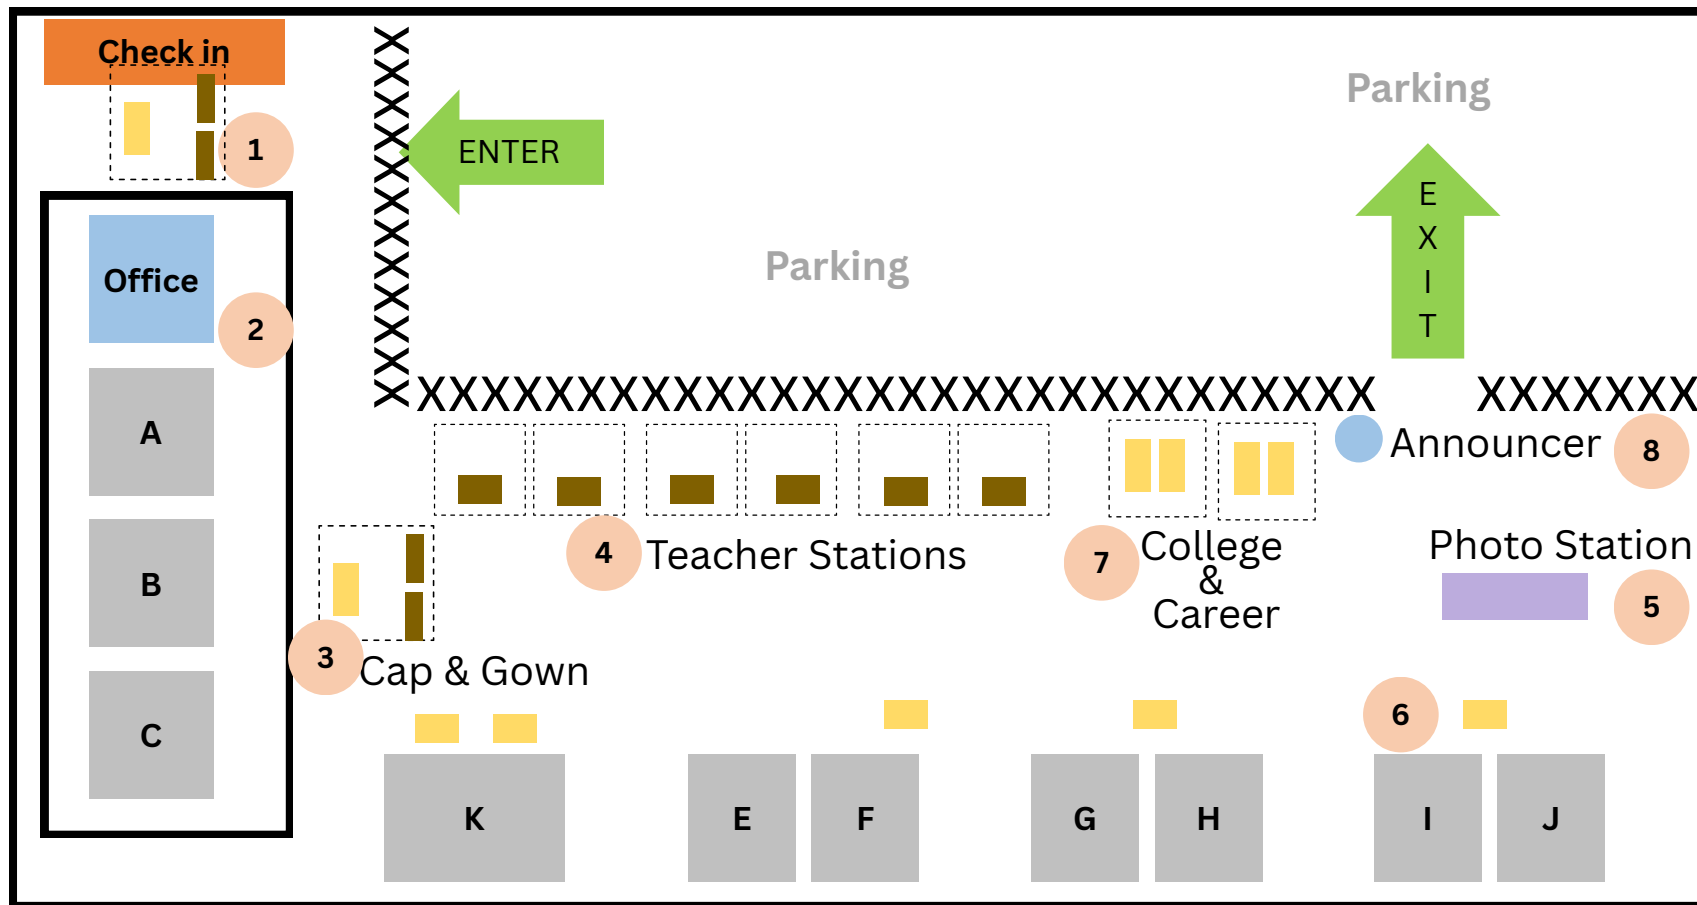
Check in

1

ENTER

Parking

Parking

EXIT

Office

2

A

B

C

XXXXXXXXXXXXXXXXXXXXXXXXXXXXXX XXXXXXX

Announcer

8

4 Teacher Stations

7 College & Career

Photo Station

5

3 Cap & Gown

6

K

E

F

G

H

I

J